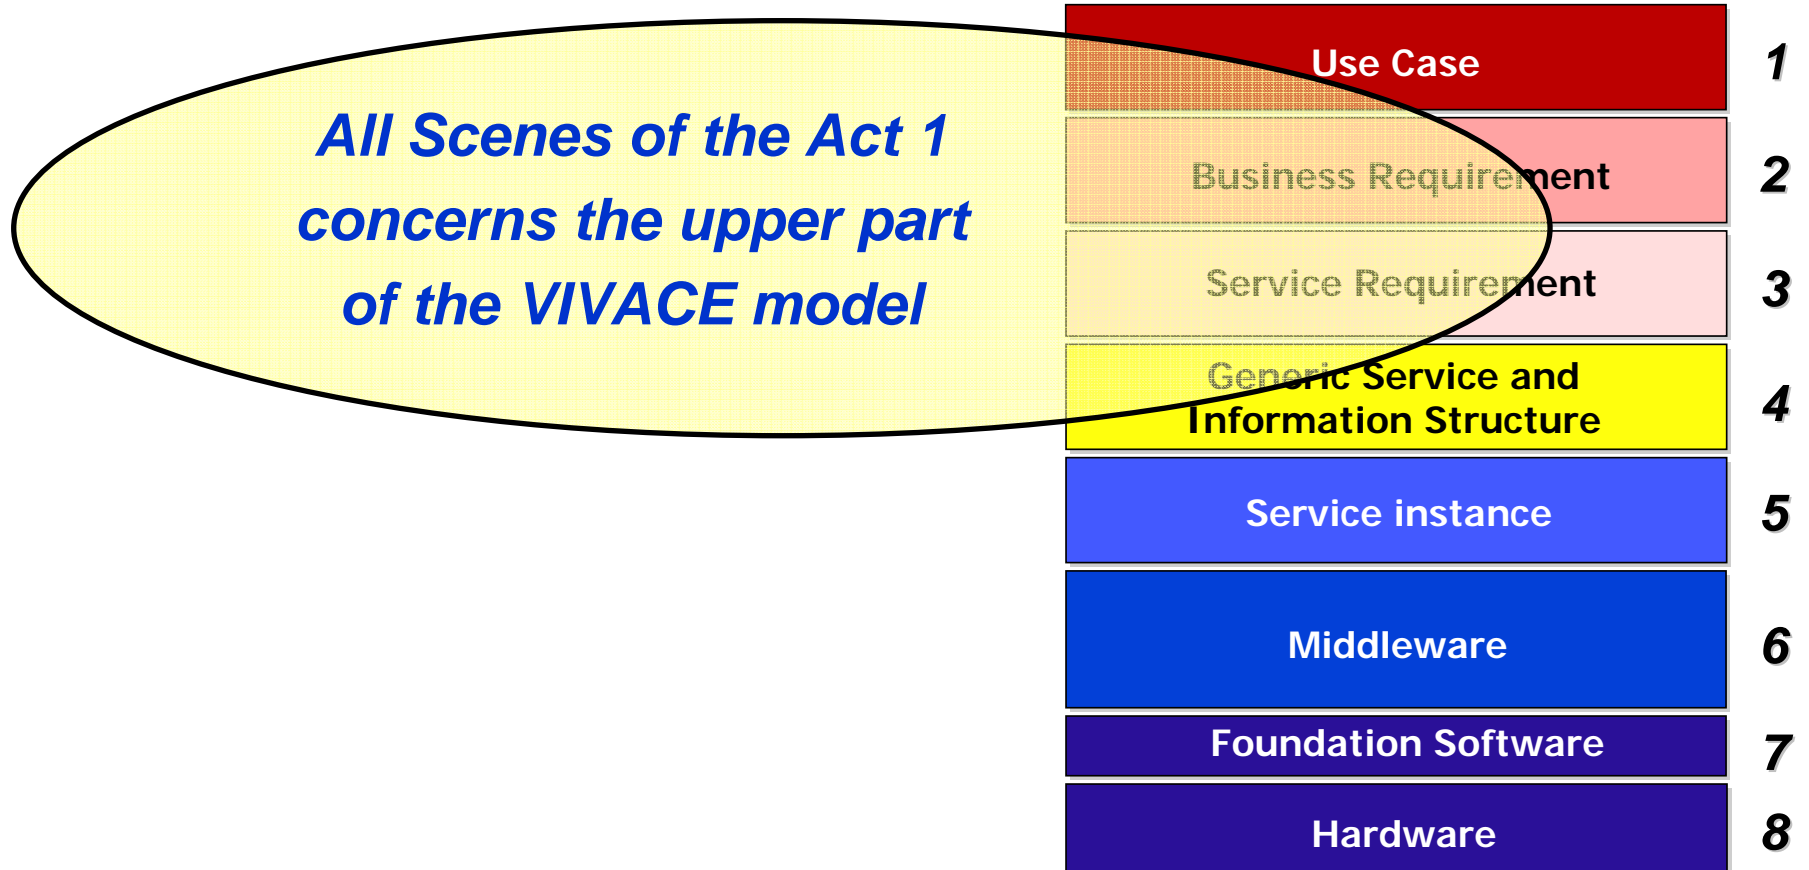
All Scenes of the Act 1 concerns the upper part of the VIVACE model

Use Case 1

Business Requirement 2

Service Requirement 3

Generic Service and Information Structure 4

Service instance 5

Middleware 6

Foundation Software 7

Hardware 8